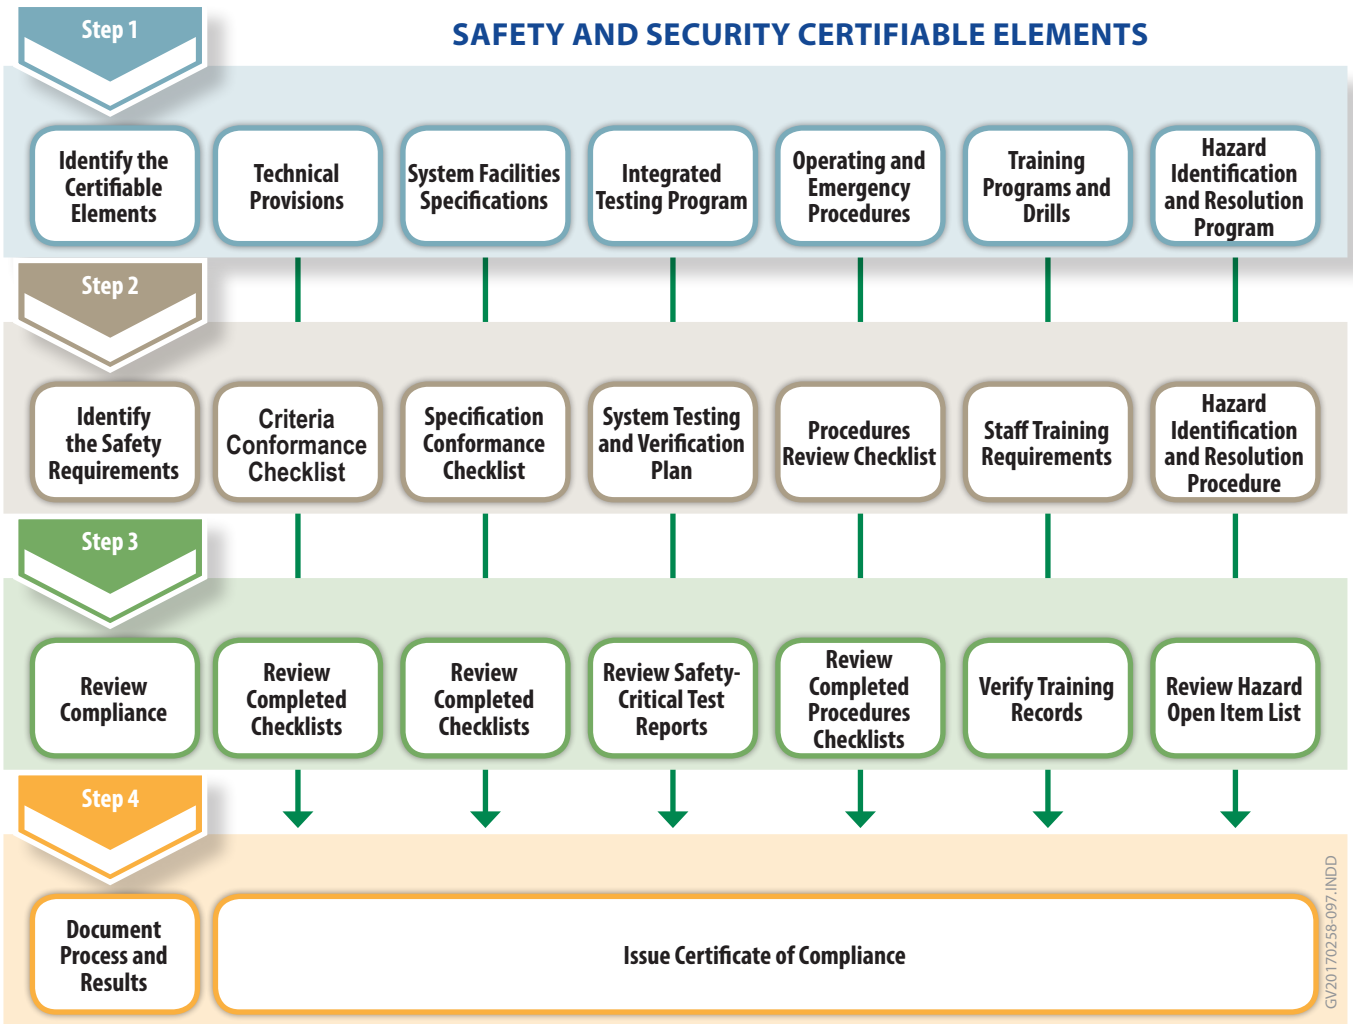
Step 1

SAFETY AND SECURITY CERTIFIABLE ELEMENTS

Identify the Certifiable Elements

Technical Provisions

System Facilities Specifications

Integrated Testing Program

Operating and Emergency Procedures

Training Programs and Drills

Hazard Identification and Resolution Program

Step 2

Identify the Safety Requirements

Criteria Conformance Checklist

Specification Conformance Checklist

System Testing and Verification Plan

Procedures Review Checklist

Staff Training Requirements

Hazard Identification and Resolution Procedure

Step 3

Review Compliance

Review Completed Checklists

Review Completed Checklists

Review Safety-Critical Test Reports

Review Completed Procedures Checklists

Verify Training Records

Review Hazard Open Item List

Step 4

Document Process and Results

Issue Certificate of Compliance

GV20170258-097.INDD